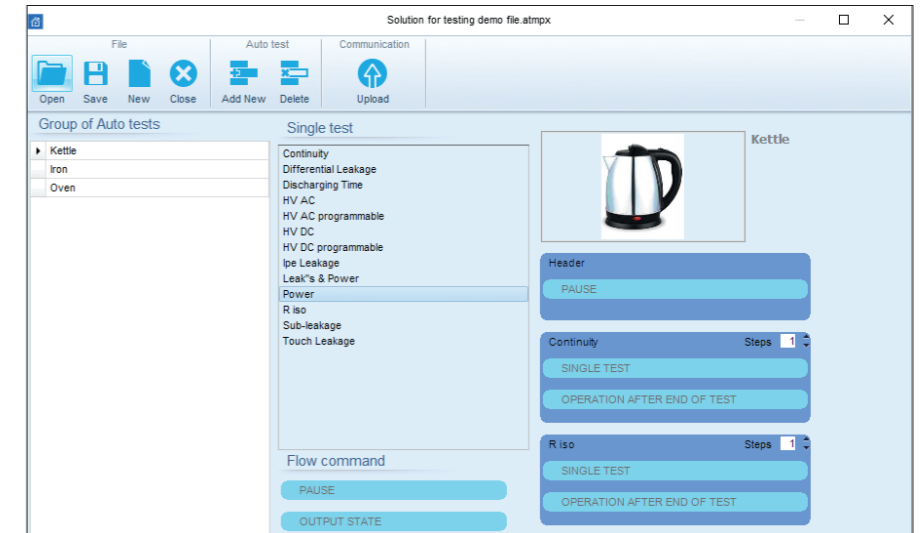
Solution for testing demo file.atmpx

File
Open
Save
New
Close

Auto test
Add New
Delete

Communication
Upload

Group of Auto tests

| Kettle |
|---|
| Iron |
| Oven |

Single test

Continuity
Differential Leakage
Discharging Time
HV AC
HV AC programmable
HV DC
HV DC programmable
Ipe Leakage
Leak"s & Power
Power
R iso
Sub-leakage
Touch Leakage

Flow command

PAUSE
OUTPUT STATE

Kettle

Header
PAUSE

Continuity
Steps 1
SINGLE TEST
OPERATION AFTER END OF TEST

R iso
Steps 1
SINGLE TEST
OPERATION AFTER END OF TEST